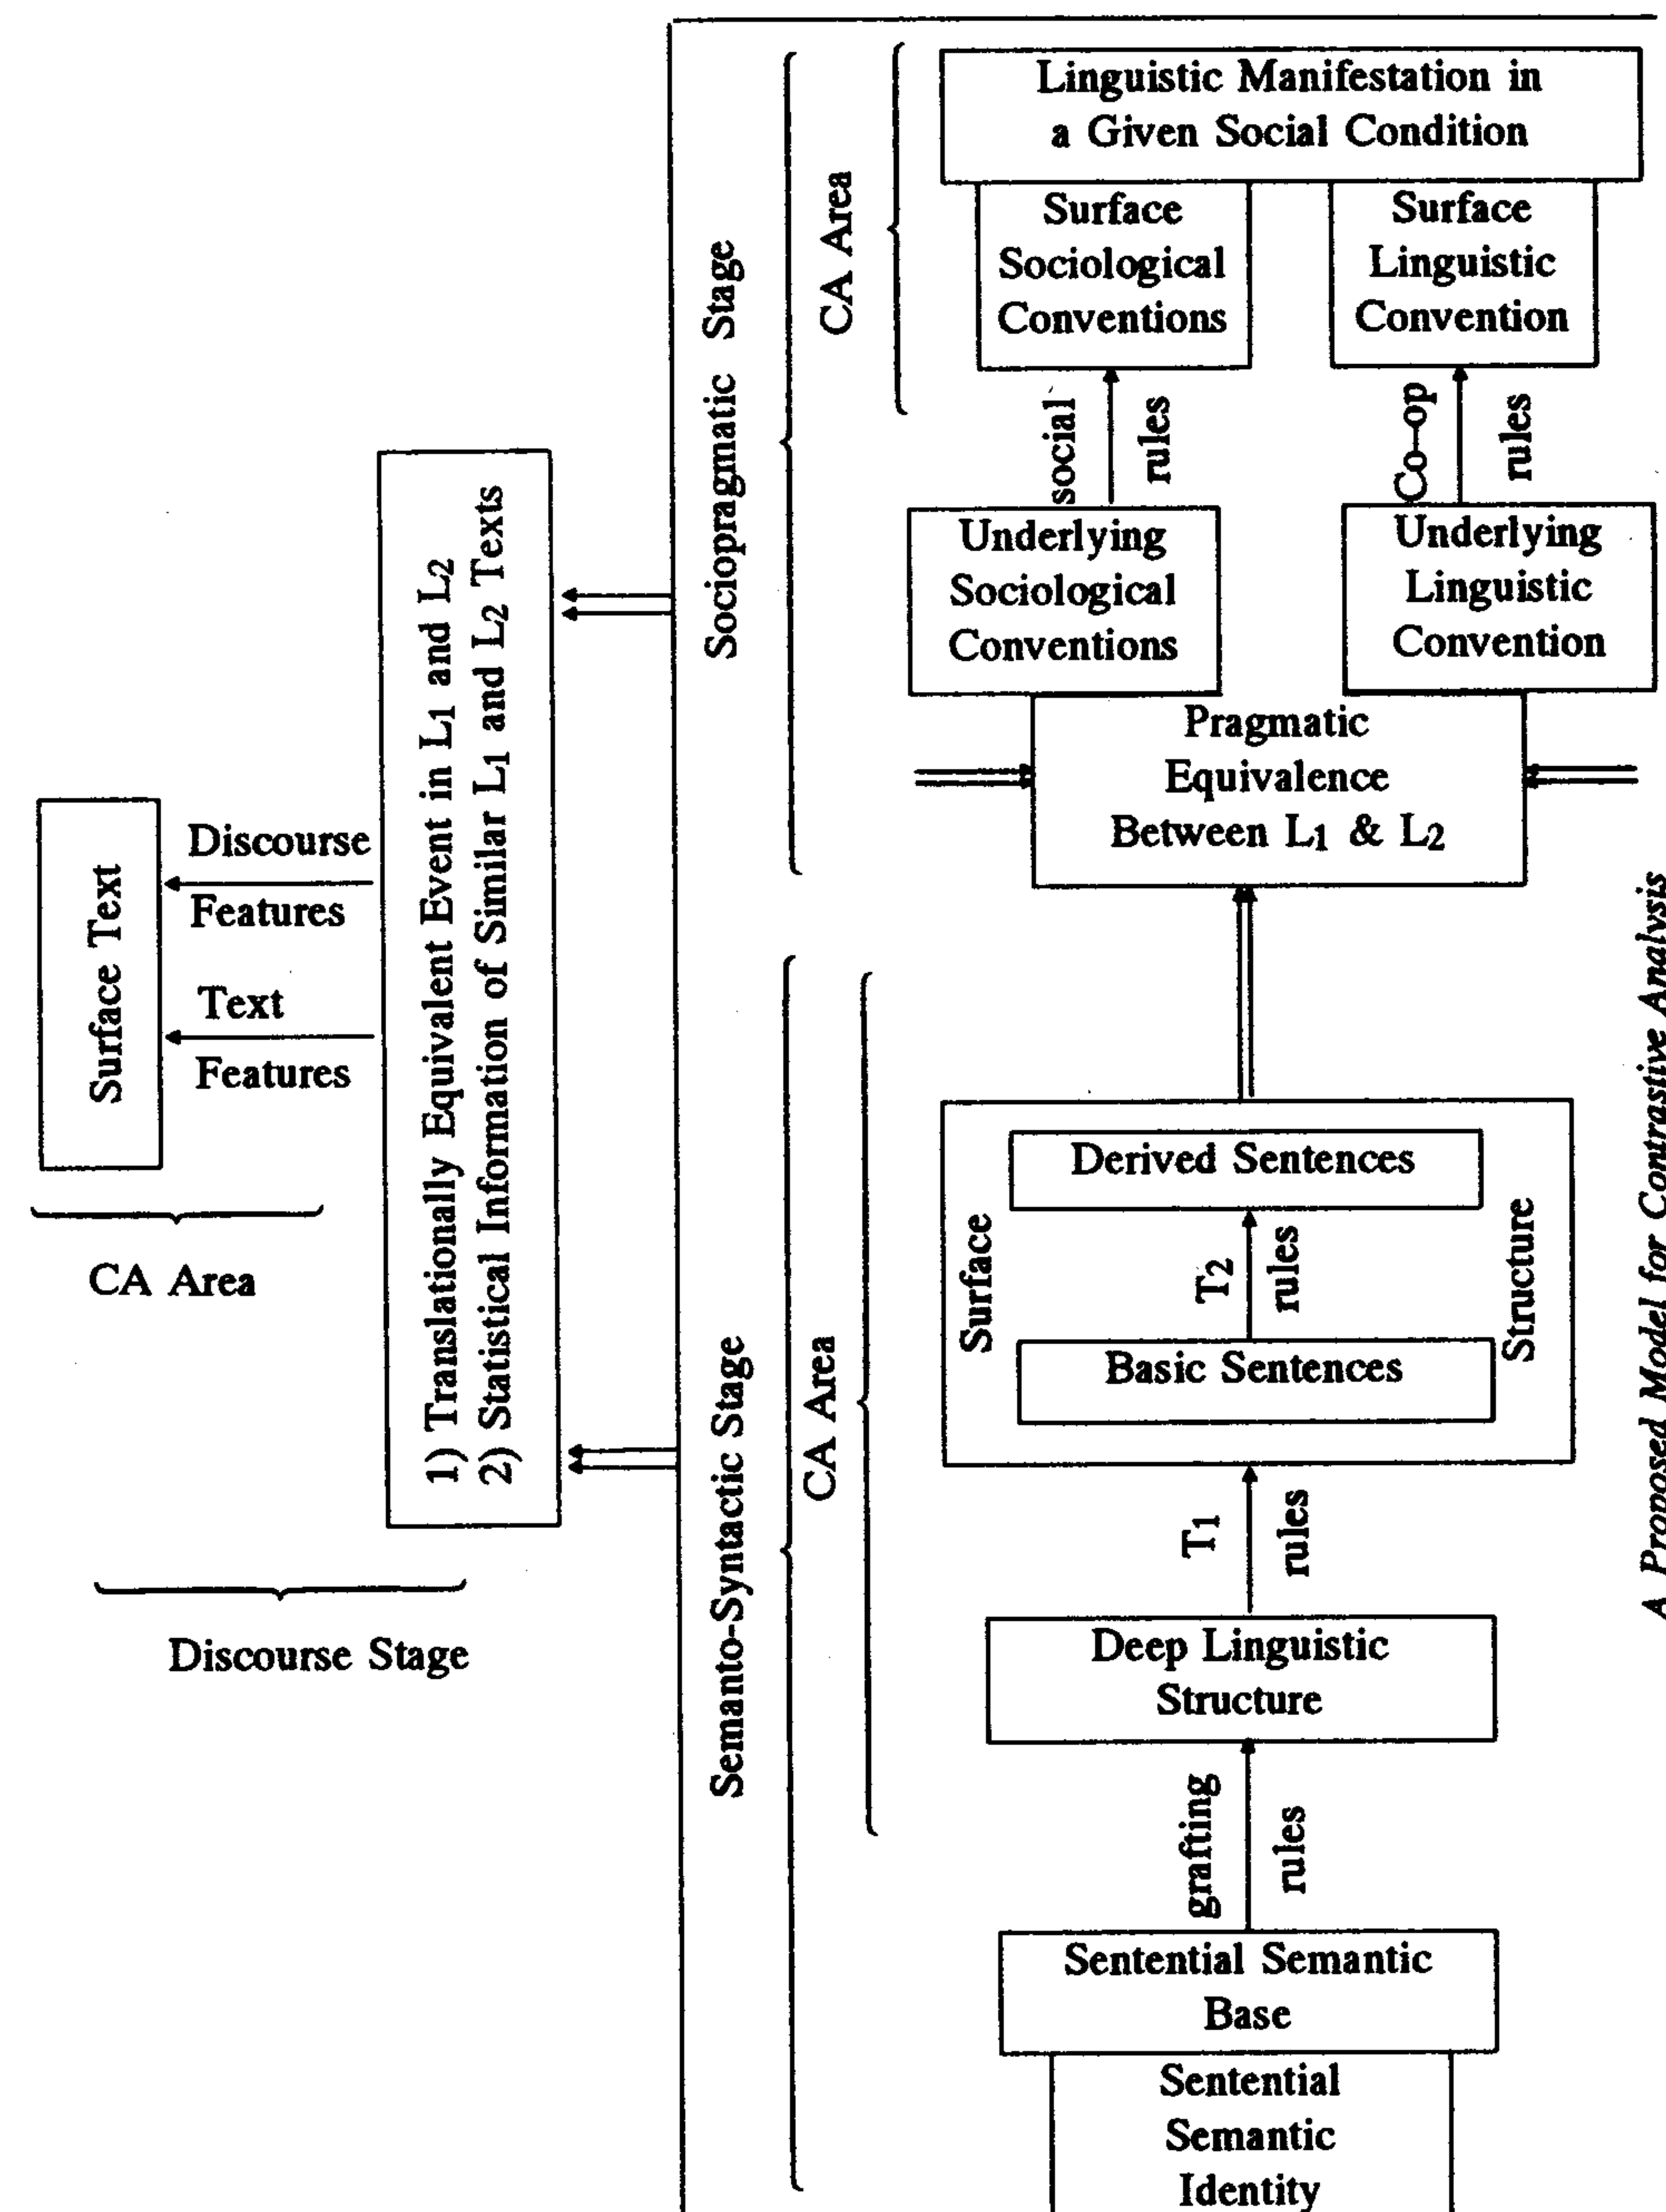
Linguistic Manifestation in a Given Social Condition

Surface Sociological Conventions

Surface Linguistic Convention

CA Area

Sociopragmatic Stage

social rules

Co-op rules

Underlying Sociological Conventions

Underlying Linguistic Convention

Pragmatic Equivalence Between $L_1$ & $L_2$

1) Translationally Equivalent Event in $L_1$ and $L_2$
2) Statistical Information of Similar $L_1$ and $L_2$ Texts

Surface Text

Discourse Features

Text Features

CA Area

Discourse Stage

Semanto-Syntactic Stage

CA Area

Derived Sentences

$T_2$ rules

Surface Structure

Basic Sentences

$T_1$ rules

Deep Linguistic Structure

grafting rules

Sentential Semantic Base

Sentential Semantic Identity

A Proposed Model for Contrastive Analysis